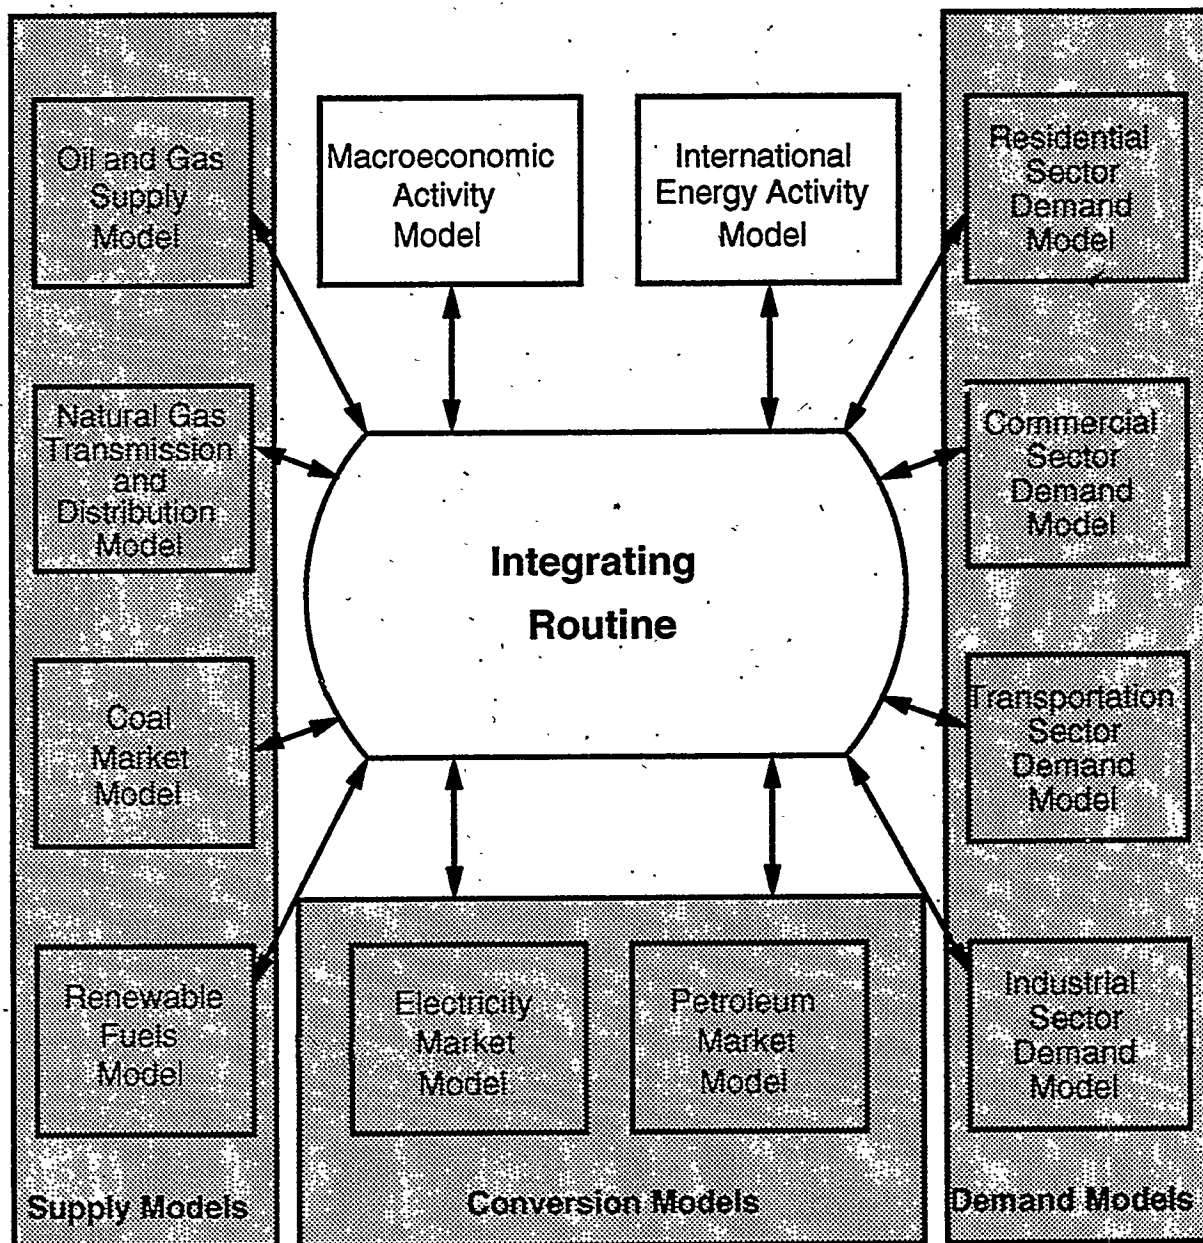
Oil and Gas Supply Model

Natural Gas Transmission and Distribution Model

Coal Market Model

Renewable Fuels Model

Supply Models

Macroeconomic Activity Model

International Energy Activity Model

Integrating Routine

Electricity Market Model

Petroleum Market Model

Conversion Models

Residential Sector Demand Model

Commercial Sector Demand Model

Transportation Sector Demand Model

Industrial Sector Demand Model

Demand Models